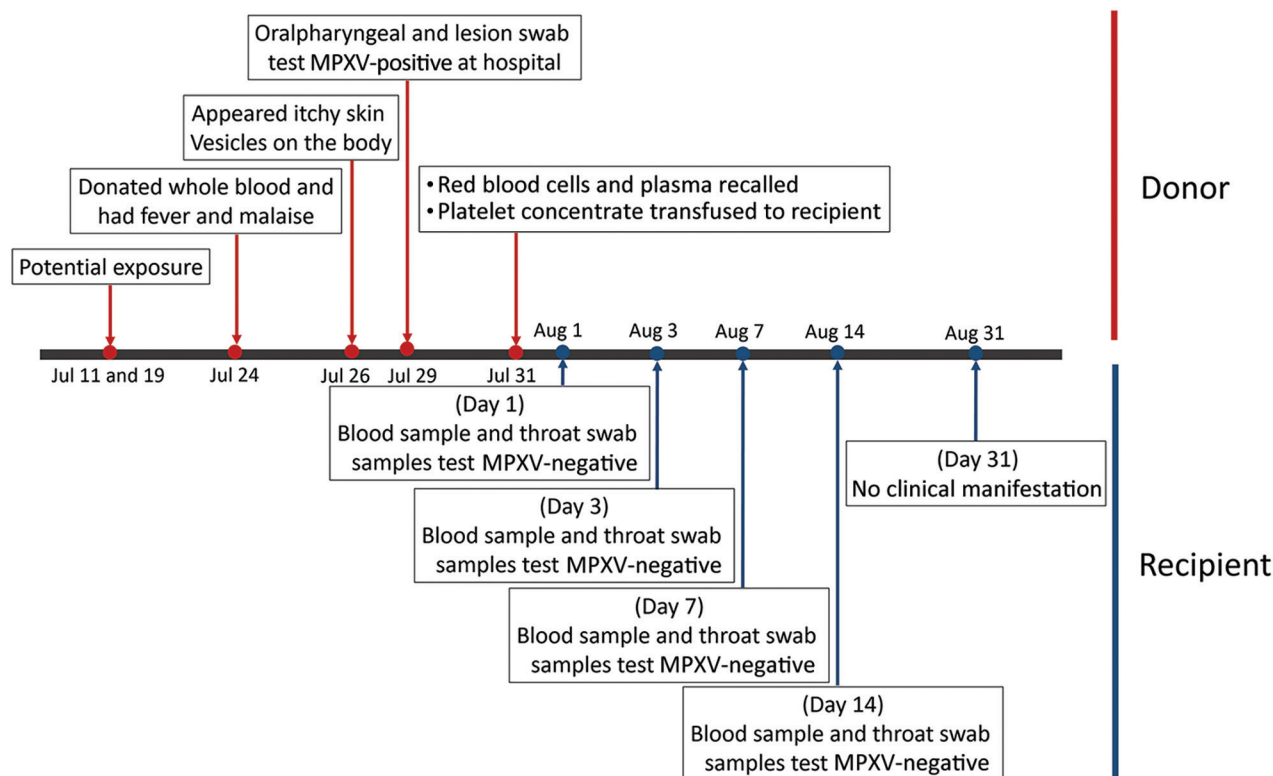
Oralpharyngeal and lesion swab test MPXV-positive at hospital

Appeared itchy skin
Vesicles on the body

Donated whole blood and had fever and malaise

• Red blood cells and plasma recalled
• Platelet concentrate transfused to recipient

Potential exposure

Donor

Aug 1 Aug 3 Aug 7 Aug 14 Aug 31

Jul 11 and 19 Jul 24 Jul 26 Jul 29 Jul 31

(Day 1)
Blood sample and throat swab samples test MPXV-negative

(Day 31)
No clinical manifestation

(Day 3)
Blood sample and throat swab samples test MPXV-negative

Recipient

(Day 7)
Blood sample and throat swab samples test MPXV-negative

(Day 14)
Blood sample and throat swab samples test MPXV-negative